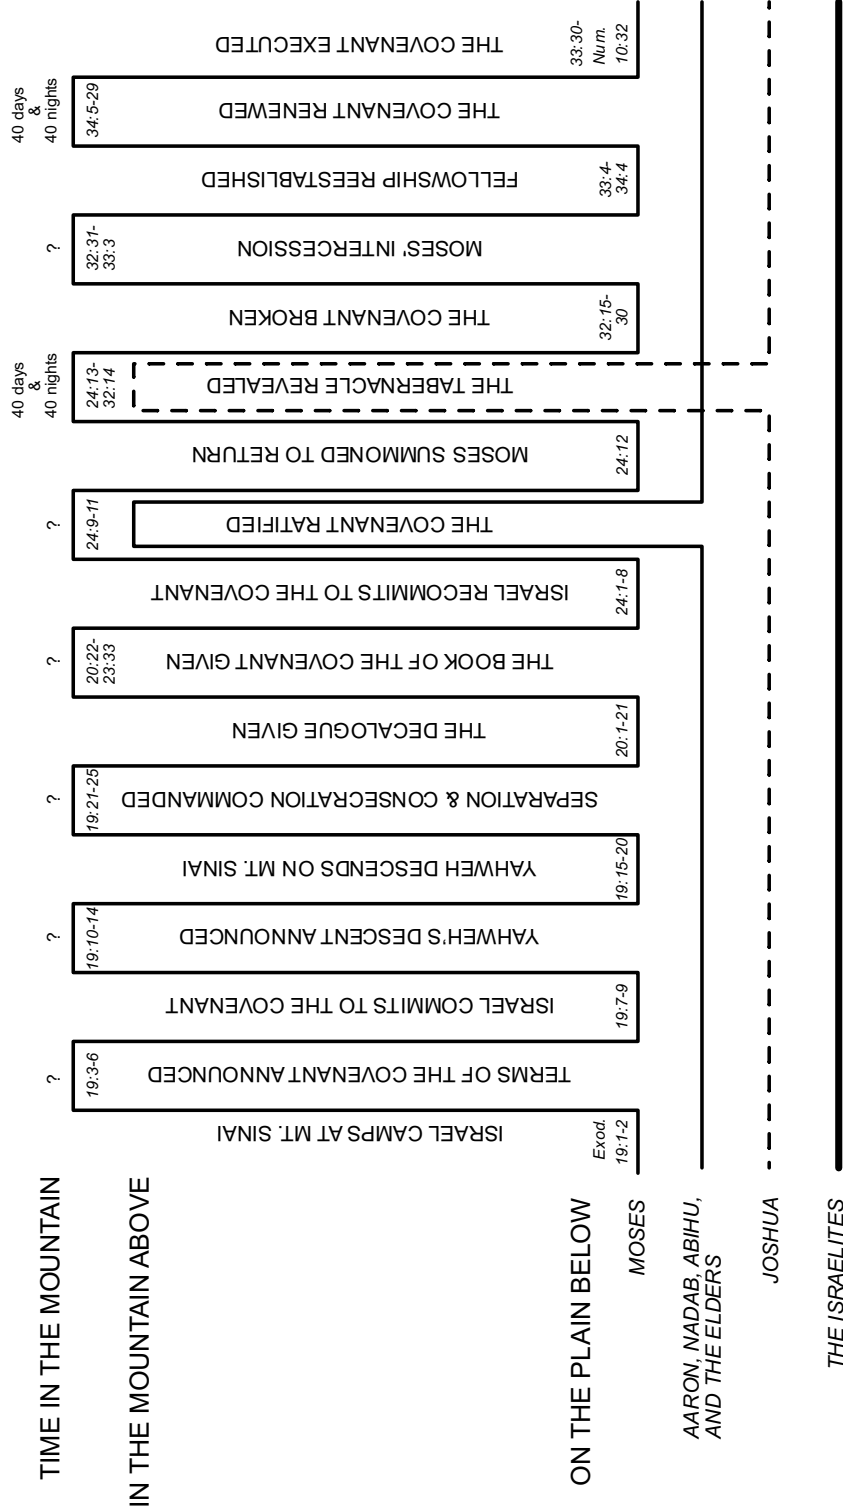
TIME IN THE MOUNTAIN

IN THE MOUNTAIN ABOVE

ON THE PLAIN BELOW

MOSES

AARON, NADAB, ABIHU, AND THE ELDERS

JOSHUA

THE ISRAELITES

Exod. 19:1-2
ISRAEL CAMPS AT MT. SINAI

?
19:3-6
TERMS OF THE COVENANT ANNOUNCED

19:7-9
ISRAEL COMMITS TO THE COVENANT

?
19:10-14
YAHWEH'S DESCENT ANNOUNCED

19:15-20
YAHWEH DESCENDS ON MT. SINAI

?
19:21-25
SEPARATION & CONSECRATION COMMANDED

20:1-21
THE DECALOGUE GIVEN

?
20:22-23:33
THE BOOK OF THE COVENANT GIVEN

24:1-8
ISRAEL RECOMMITS TO THE COVENANT

?
24:9-11
THE COVENANT RATIFIED

24:12
MOSES SUMMONED TO RETURN

40 days & 40 nights
24:13-32:14
THE TABERNACLE REVEALED

32:15-30
THE COVENANT BROKEN

?
32:31-33:3
MOSES' INTERCESSION

33:4-34:4
FELLOWSHIP REESTABLISHED

40 days & 40 nights
34:5-29
THE COVENANT RENEWED

33:30-Num. 10:32
THE COVENANT EXECUTED